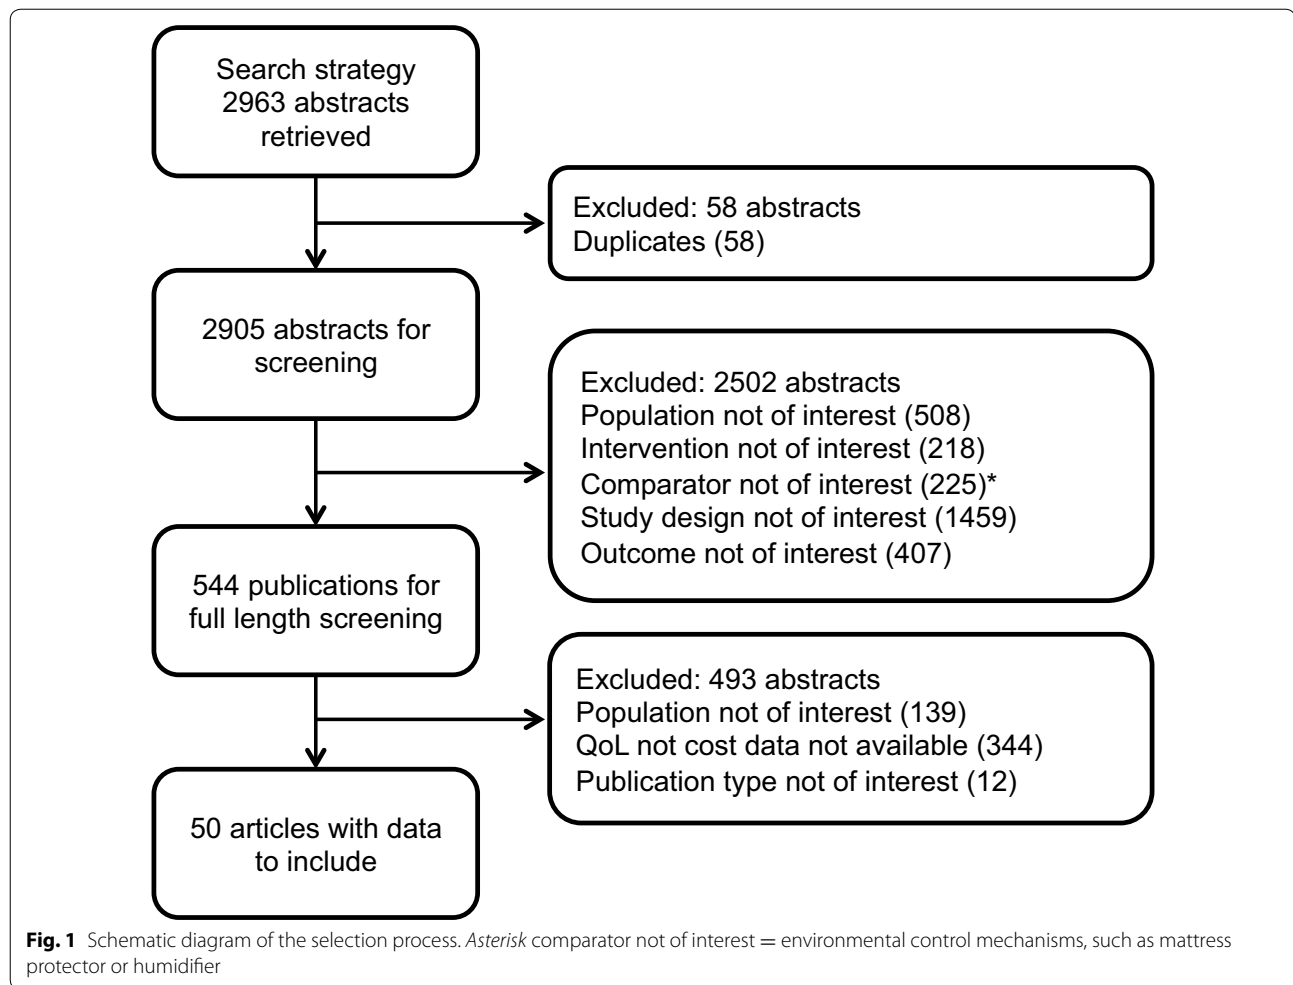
Search strategy
2963 abstracts
retrieved

Excluded: 58 abstracts
Duplicates (58)

2905 abstracts for
screening

Excluded: 2502 abstracts
Population not of interest (508)
Intervention not of interest (218)
Comparator not of interest (225)*
Study design not of interest (1459)
Outcome not of interest (407)

544 publications for
full length screening

Excluded: 493 abstracts
Population not of interest (139)
QoL not cost data not available (344)
Publication type not of interest (12)

50 articles with data
to include

**Fig. 1** Schematic diagram of the selection process. *Asterisk* comparator not of interest = environmental control mechanisms, such as mattress protector or humidifier